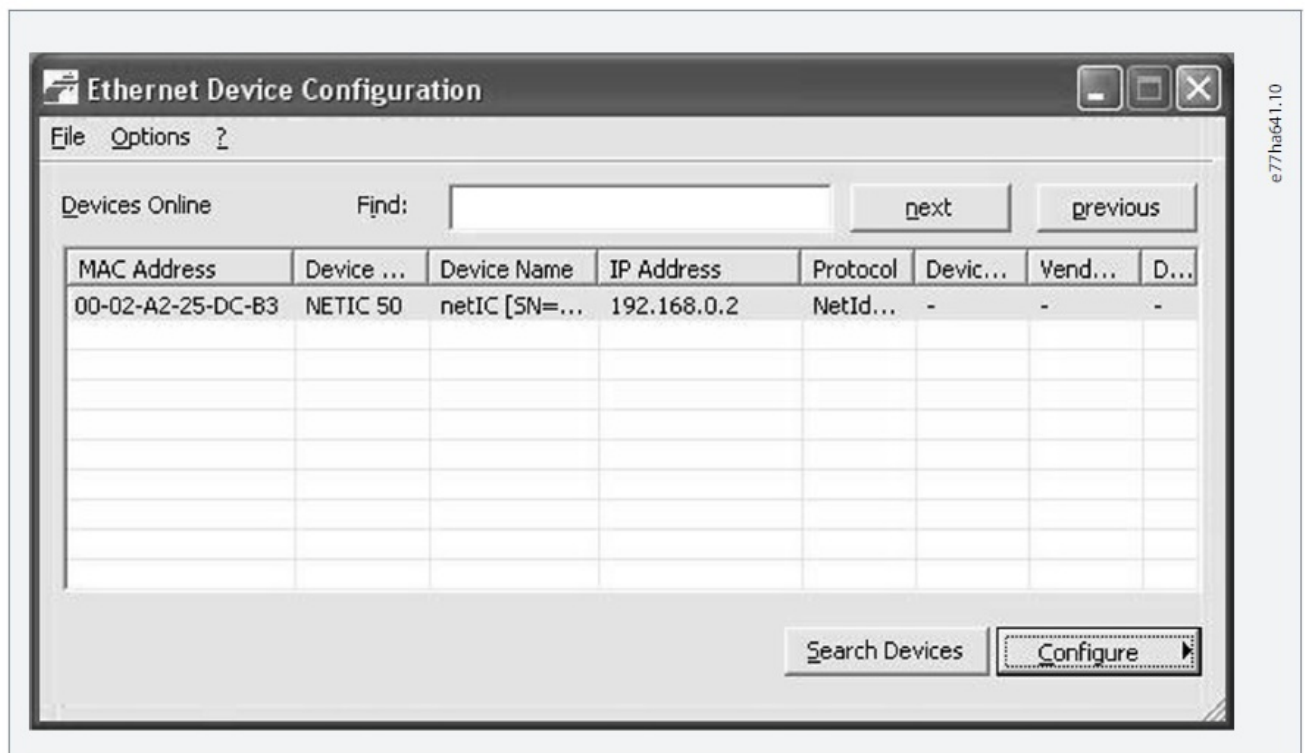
Ethernet Device Configuration

File Options ?

Devices Online Find: next previous

| MAC Address | Device ... | Device Name | IP Address | Protocol | Devic... | Vend... | D... |
|---|---|---|---|---|---|---|---|
| 00-02-A2-25-DC-B3 | NETIC 50 | netIC [SN=... | 192.168.0.2 | NetId... | - | - | - |

Search Devices Configure

e77ha641.10